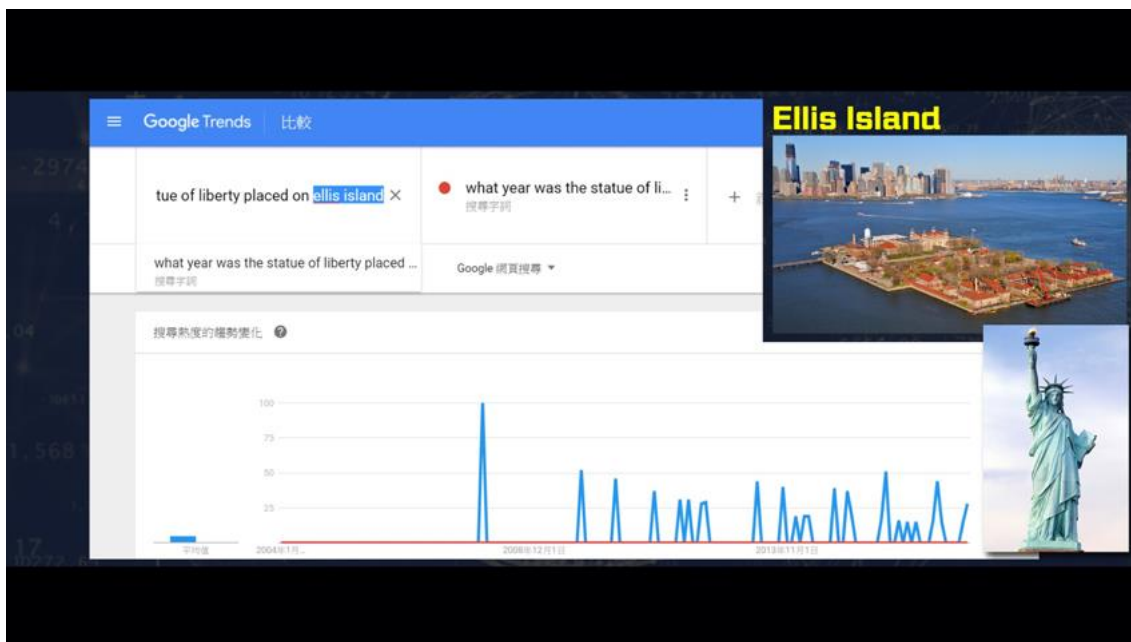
Google Trends 比較

tue of liberty placed on ellis island ×

what year was the statue of li...
搜尋字詞

+

what year was the statue of liberty placed ...
搜尋字詞

Google 網頁搜尋 ▾

搜尋熱度的種勢變化 ?

100
75
50
25

平均值

2004年1月...

2008年12月1日

2013年11月1日

Ellis Island